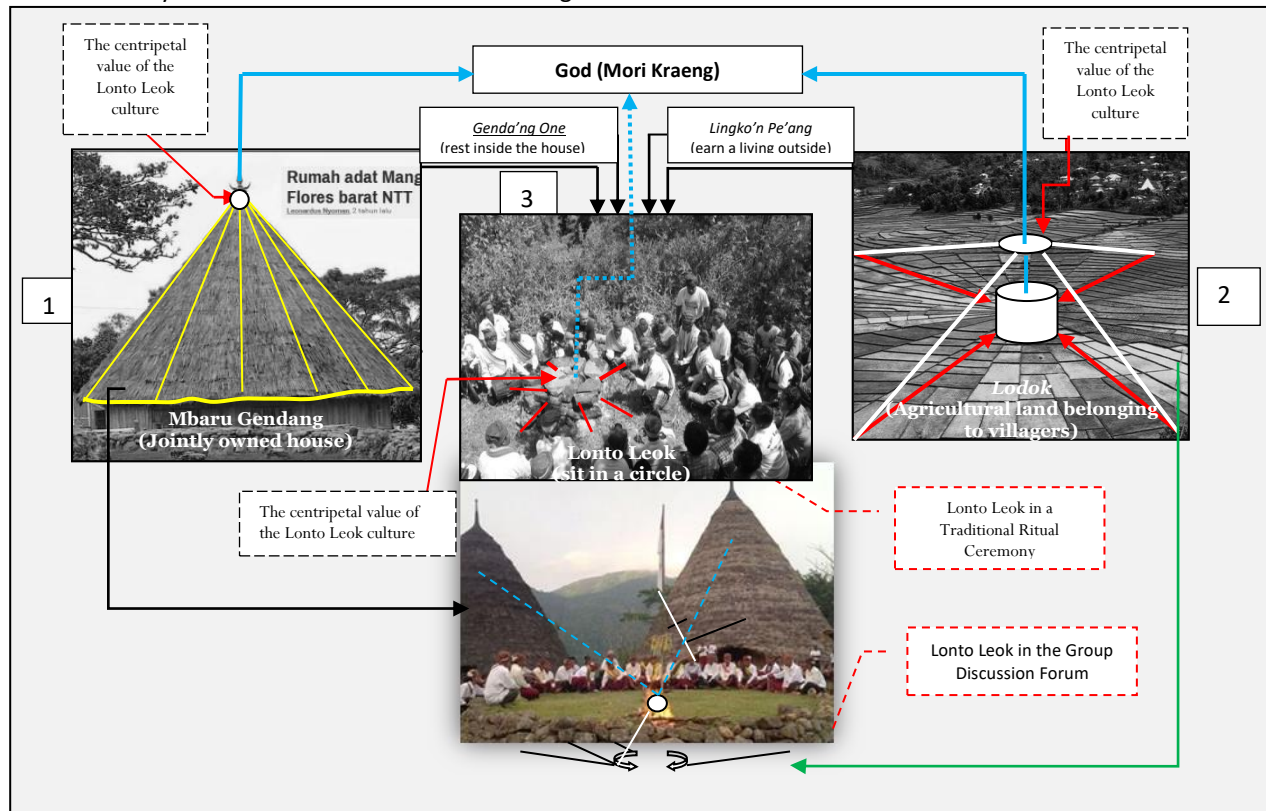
The centripetal value of the Lonto Leok culture

God (Mori Kraeng)

The centripetal value of the Lonto Leok culture

*Genda'ng One* (rest inside the house)

*Lingko'n Pe'ang* (earn a living outside)

Rumah adat Mang
Flores barat NTT
Leonardus Nyoman 2 tahun lalu

3

1

2

Mbaru Gendang
(Jointly owned house)

Lonto Leok
(sit in a circle)

*Lodok*
(Agricultural land belonging to villagers)

The centripetal value of the Lonto Leok culture

Lonto Leok in a Traditional Ritual Ceremony

Lonto Leok in the Group Discussion Forum